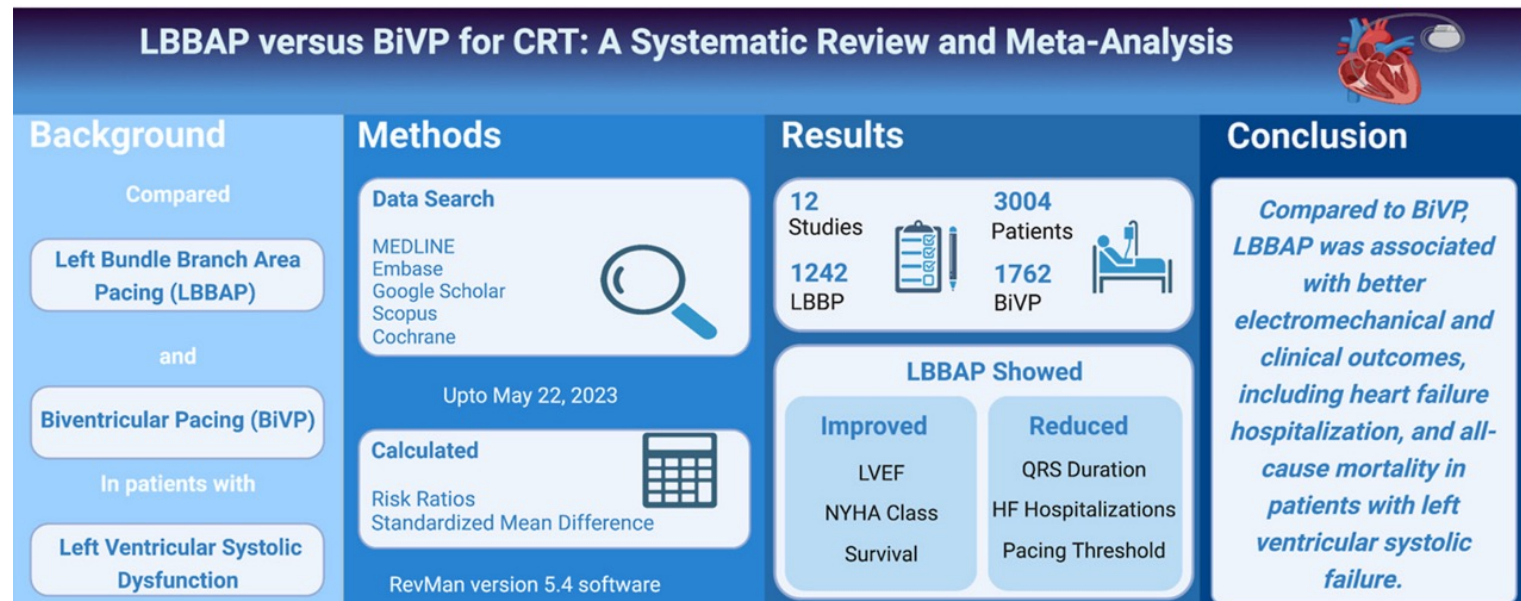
LBBAP versus BiVP for CRT: A Systematic Review and Meta-Analysis

Background

Compared

Left Bundle Branch Area Pacing (LBBAP)

and

Biventricular Pacing (BiVP)

In patients with

Left Ventricular Systolic Dysfunction

Methods

Data Search

MEDLINE
Embase
Google Scholar
Scopus
Cochrane

Upto May 22, 2023

Calculated

Risk Ratios
Standardized Mean Difference

RevMan version 5.4 software

Results

12
Studies

3004
Patients

1242
LBBP

1762
BiVP

LBBAP Showed

Improved

LVEF

NYHA Class

Survival

Reduced

QRS Duration

HF Hospitalizations

Pacing Threshold

Conclusion

Compared to BiVP, LBBAP was associated with better electromechanical and clinical outcomes, including heart failure hospitalization, and all-cause mortality in patients with left ventricular systolic failure.